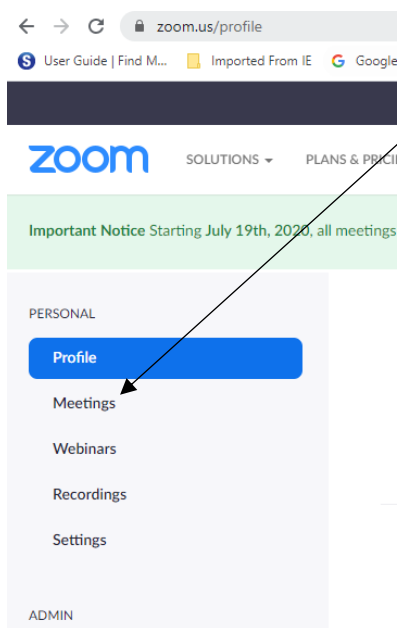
zoom.us/profile

User Guide | Find M... Imported From IE Google

zoom

SOLUTIONS ▾ PLANS & PRICI

Important Notice Starting July 19th, 2020, all meetings

PERSONAL

Profile

Meetings

Webinars

Recordings

Settings

ADMIN